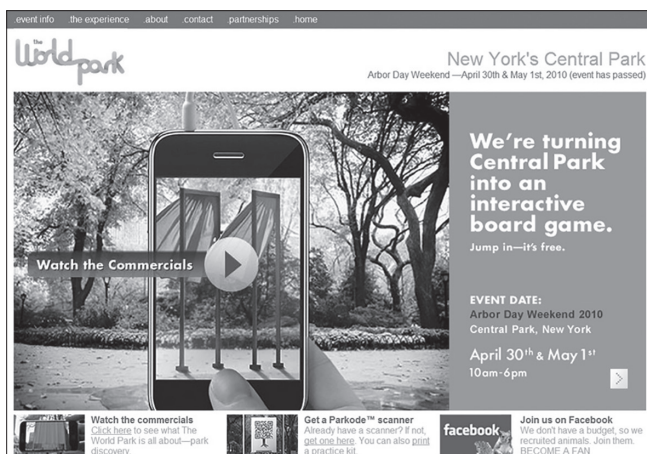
.event info .the experience .about .contact .partnerships .home

The World park

New York's Central Park

Arbor Day Weekend —April 30th & May 1st, 2010 (event has passed)

Watch the Commercials

We're turning Central Park into an interactive board game.

Jump in—it's free.

EVENT DATE:
Arbor Day Weekend 2010
Central Park, New York

April 30$^{th}$ & May 1$^{st}$
10am-6pm

Watch the commercials
Click here to see what The World Park is all about—park discovery

Get a Parkode™ scanner
Already have a scanner? If not, get one here. You can also print a practice kit.

facebook

Join us on Facebook
We don't have a budget, so we recruited animals. Join them. BECOME A FAN